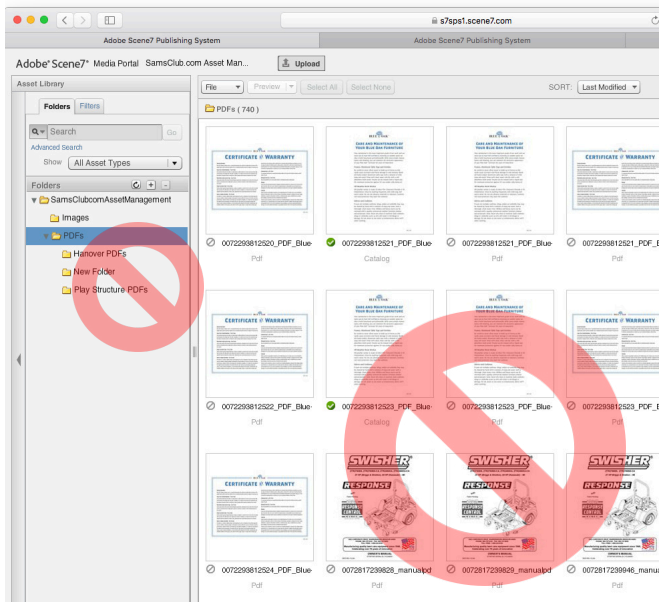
s7sps1.scene7.com

Adobe Scene7 Publishing System

Adobe Scene7 Publishing System

Adobe Scene7® Media Portal SamsClub.com Asset Man... Upload

Asset Library

Folders Filters

Search Go

Advanced Search

Show All Asset Types

Folders

SamsClubcomAssetManagement

Images

PDFs

Hanover PDFs

New Folder

Play Structure PDFs

File Preview Select All Select None SORT: Last Modified

PDFs ( 740 )

CERTIFICATE of WARRANTY

0072293812520_PDF_Blue·
Pdf

0072293812521_PDF_Blue·
Catalog

0072293812521_PDF_Blue·
Pdf

CERTIFICATE of WARRANTY

0072293812521_PDF_E
Pdf

CERTIFICATE of WARRANTY

0072293812522_PDF_Blue·
Pdf

0072293812523_PDF_Blue·
Catalog

0072293812523_PDF_Blue·
Pdf

CERTIFICATE of WARRANTY

0072293812523_PDF_E
Pdf

CERTIFICATE of WARRANTY

0072293812524_PDF_Blue·
Pdf

SWISHER RESPONSE

0072817239828_manualpd
Pdf

SWISHER RESPONSE

0072817239829_manualpd
Pdf

SWISHER RESPONSE

0072817239946_manual
Pdf